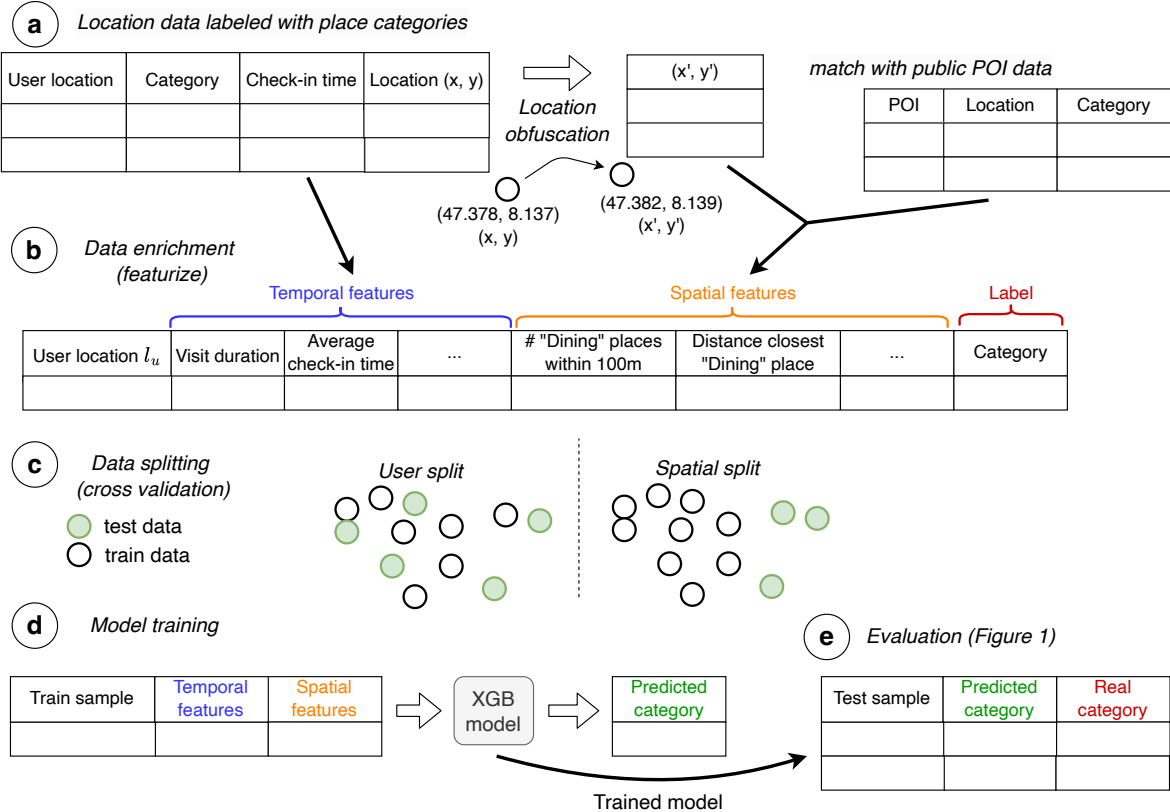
a Location data labeled with place categories

| User location | Category | Check-in time | Location (x, y) |
|---|---|---|---|
| | | | |
| | | | |

Location obfuscation

| (x', y') |
|---|
| |
| |

match with public POI data

| POI | Location | Category |
|---|---|---|
| | | |
| | | |

(47.378, 8.137)
(x, y)

(47.382, 8.139)
(x', y')

b Data enrichment (featurize)

Temporal features

Spatial features

Label

| User location $l_u$ | Visit duration | Average check-in time | ... | # "Dining" places within 100m | Distance closest "Dining" place | ... | Category |
|---|---|---|---|---|---|---|---|
| | | | | | | | |

c Data splitting (cross validation)

test data
train data

User split

Spatial split

d Model training

| Train sample | Temporal features | Spatial features |
|---|---|---|
| | | |

XGB model

| Predicted category |
|---|
| |

e Evaluation (Figure 1)

| Test sample | Predicted category | Real category |
|---|---|---|
| | | |
| | | |

Trained model